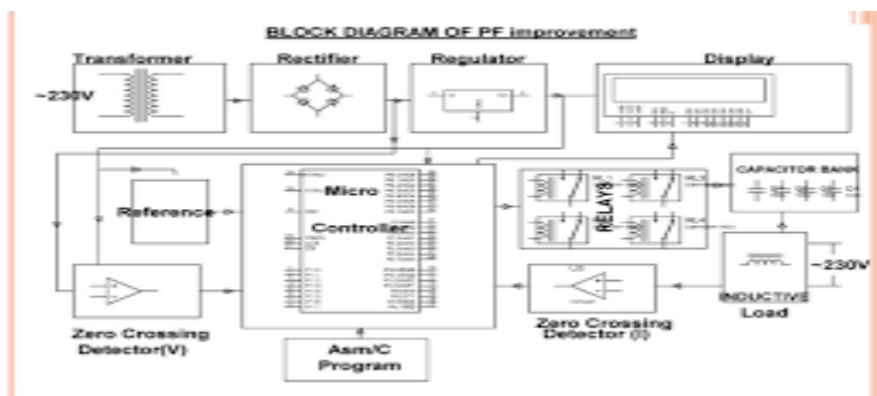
BLOCK DIAGRAM OF PF improvement

Transformer

Rectifier

Regulator

Display

~230V

Reference

Micro

Controller

RELAYS

CAPACITOR BANK

Zero Crossing Detector(V)

Asm/C Program

Zero Crossing Detector (I)

INDUCTIVE Load

~230V